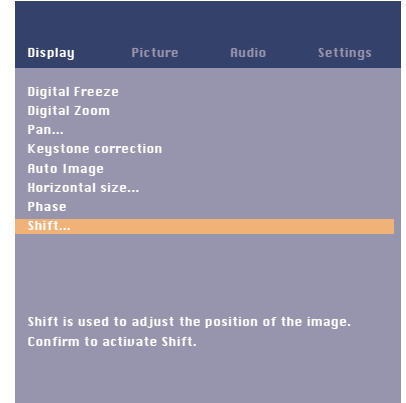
Display Picture Audio Settings

Digital Freeze
Digital Zoom
Pan...
Keystone correction
Auto Image
Horizontal size...
Phase
Shift...

Shift is used to adjust the position of the image.
Confirm to activate Shift.